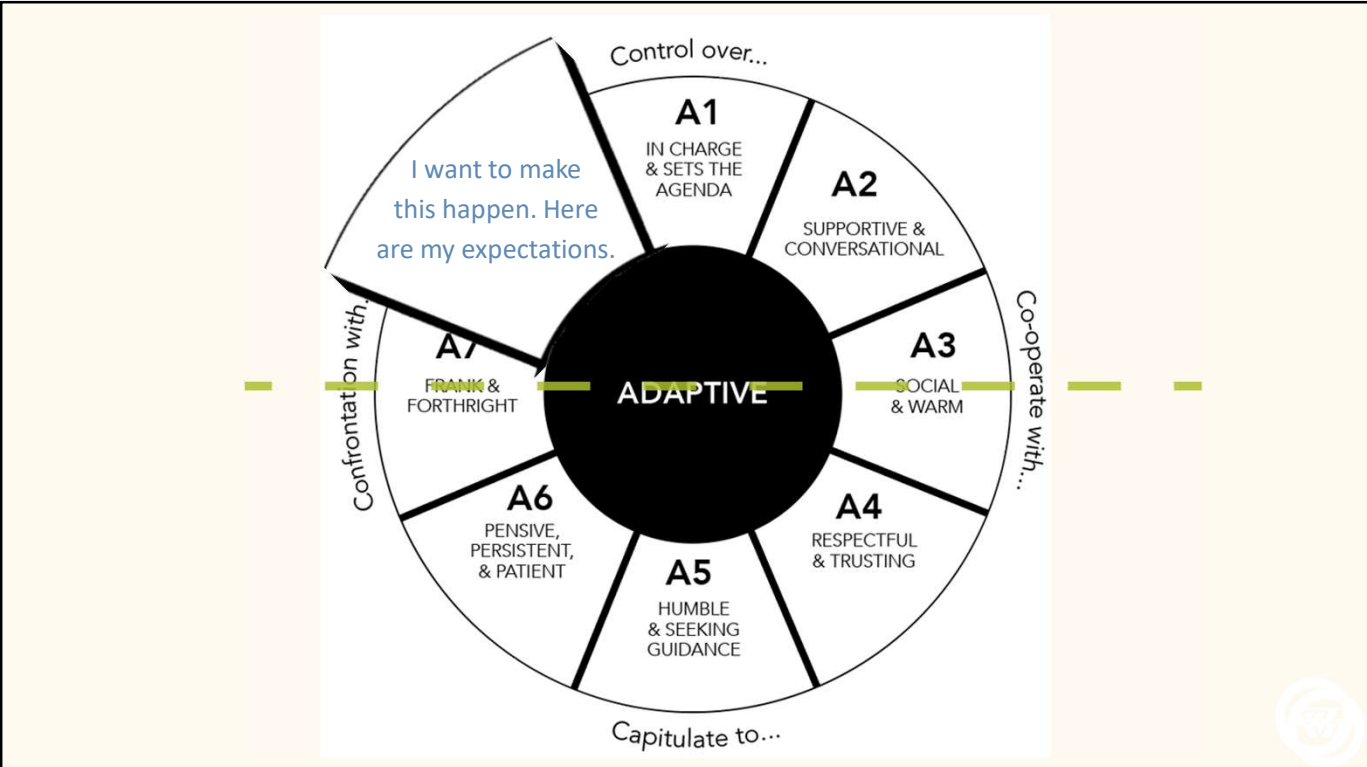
Control over...

A1
IN CHARGE & SETS THE AGENDA

A2
SUPPORTIVE & CONVERSATIONAL

Co-operate with...

A3
SOCIAL & WARM

A4
RESPECTFUL & TRUSTING

A5
HUMBLE & SEEKING GUIDANCE

Capitulate to...

A6
PENSIVE, PERSISTENT, & PATIENT

Confrontation with...

A7
FRANK & FORTHRIGHT

ADAPTIVE

I want to make this happen. Here are my expectations.